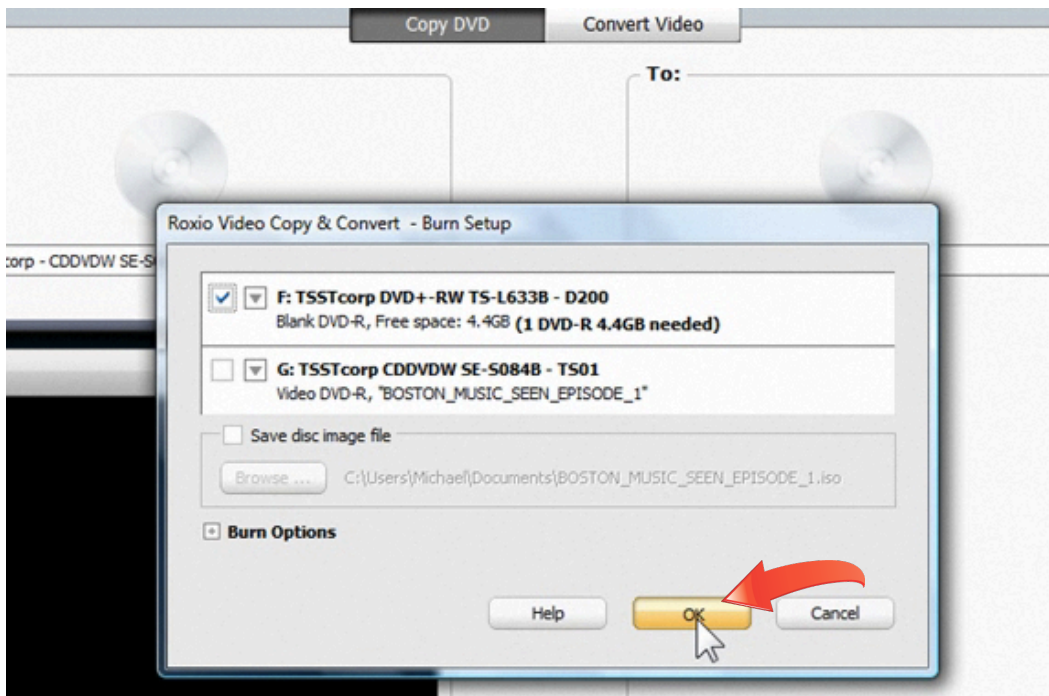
Copy DVD
Convert Video

To:

corp - CDDVDW SE-S

Roxio Video Copy & Convert - Burn Setup

F: TSSTcorp DVD+-RW TS-L633B - D200
Blank DVD-R, Free space: 4.4GB (1 DVD-R 4.4GB needed)

G: TSSTcorp CDDVDW SE-S084B - TS01
Video DVD-R, "BOSTON_MUSIC_SEEN_EPISODE_1"

Save disc image file

Browse ...
C:\Users\Michael\Documents\BOSTON_MUSIC_SEEN_EPISODE_1.iso

Burn Options

Help
OK
Cancel